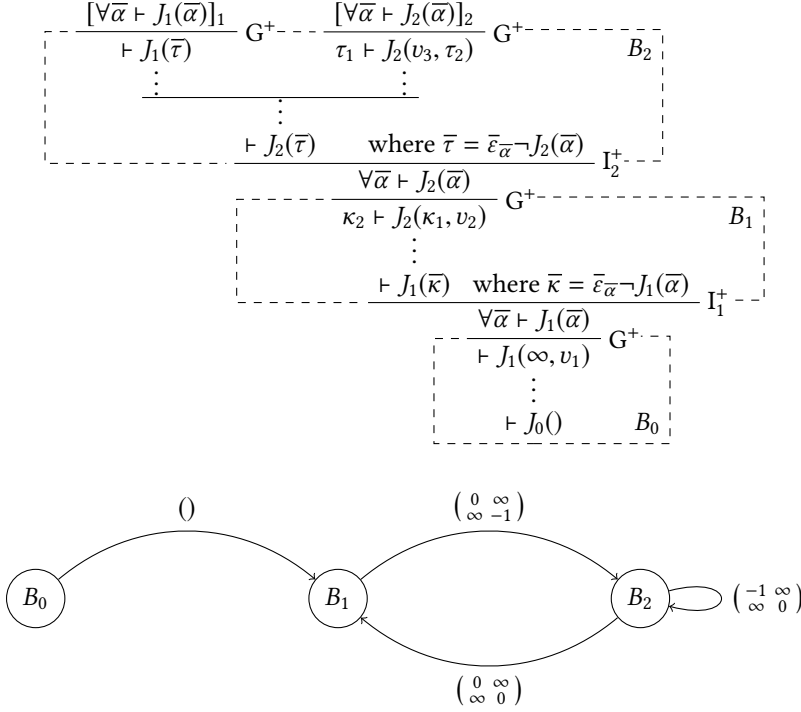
$\frac{[\forall\overline{\alpha} \vdash J_1(\overline{\alpha})]_1}{\vdash J_1(\overline{\tau})}$ G$^+$ $\frac{[\forall\overline{\alpha} \vdash J_2(\overline{\alpha})]_2}{\tau_1 \vdash J_2(\upsilon_3, \tau_2)}$ G$^+$ $B_2$

$\vdots$ $\vdots$

$\vdots$

$\vdash J_2(\overline{\tau})$ where $\overline{\tau} = \overline{\varepsilon}_{\overline{\alpha}} \neg J_2(\overline{\alpha})$ I$_2^+$

$\frac{\forall\overline{\alpha} \vdash J_2(\overline{\alpha})}{\kappa_2 \vdash J_2(\kappa_1, \upsilon_2)}$ G$^+$ $B_1$

$\vdots$

$\vdash J_1(\overline{\kappa})$ where $\overline{\kappa} = \overline{\varepsilon}_{\overline{\alpha}} \neg J_1(\overline{\alpha})$ I$_1^+$

$\frac{\forall\overline{\alpha} \vdash J_1(\overline{\alpha})}{\vdash J_1(\infty, \upsilon_1)}$ G$^+$

$\vdots$

$\vdash J_0()$ $B_0$

()

$\begin{pmatrix} 0 & \infty \\ \infty & -1 \end{pmatrix}$

$B_0$ $B_1$ $B_2$ $\begin{pmatrix} -1 & \infty \\ \infty & 0 \end{pmatrix}$

$\begin{pmatrix} 0 & \infty \\ \infty & 0 \end{pmatrix}$